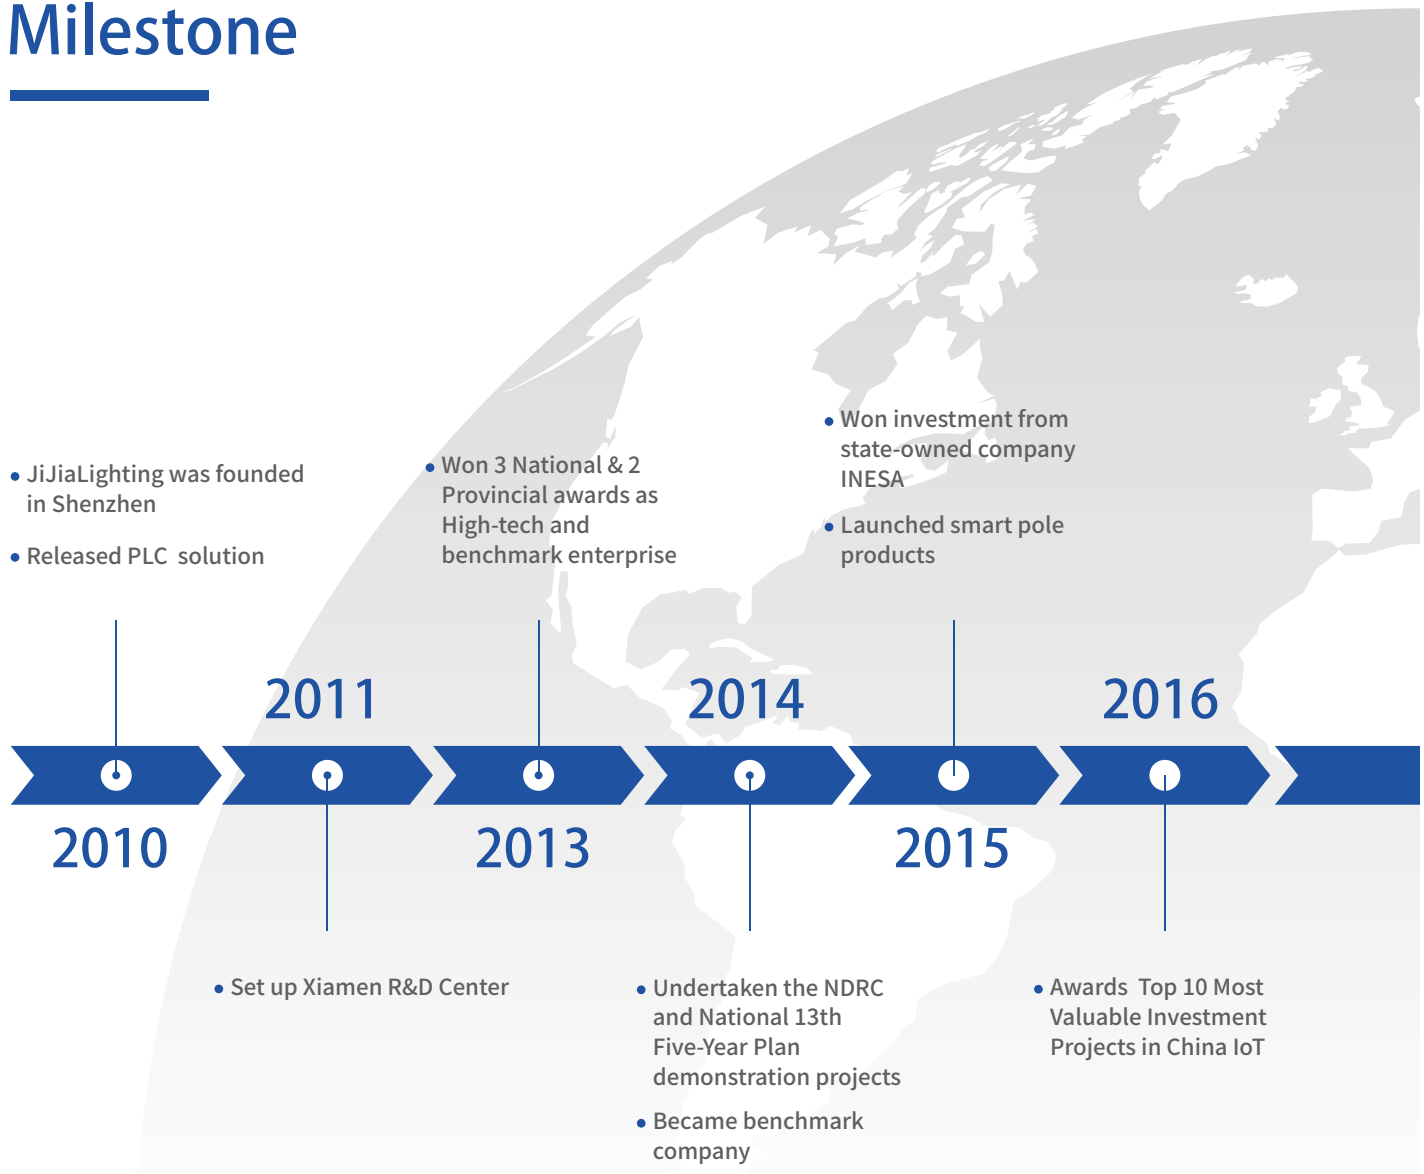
Milestone

• JiJiaLighting was founded in Shenzhen

• Released PLC solution

• Won 3 National & 2 Provincial awards as High-tech and benchmark enterprise

• Won investment from state-owned company INESA

• Launched smart pole products

2011

2014

2016

2010

2013

2015

• Set up Xiamen R&D Center

• Undertaken the NDRC and National 13th Five-Year Plan demonstration projects

• Became benchmark company

• Awards Top 10 Most Valuable Investment Projects in China IoT